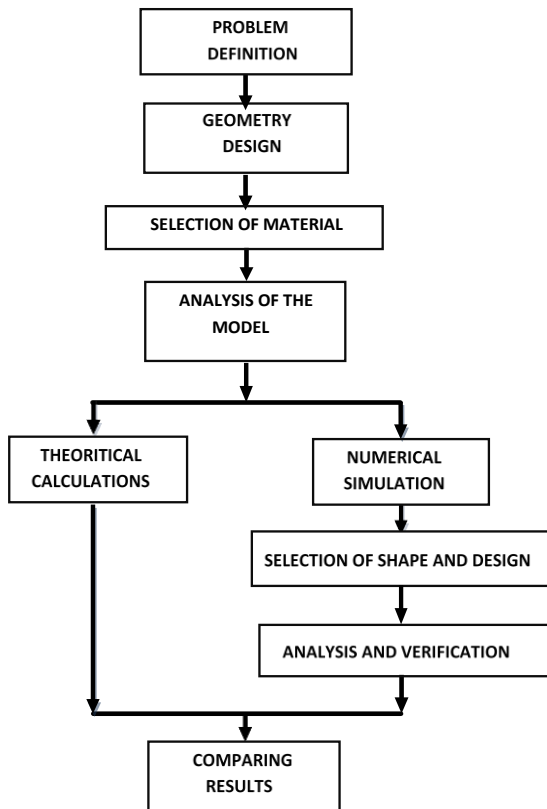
PROBLEM DEFINITION

GEOMETRY DESIGN

SELECTION OF MATERIAL

ANALYSIS OF THE MODEL

THEORITICAL CALCULATIONS

NUMERICAL SIMULATION

SELECTION OF SHAPE AND DESIGN

ANALYSIS AND VERIFICATION

COMPARING RESULTS